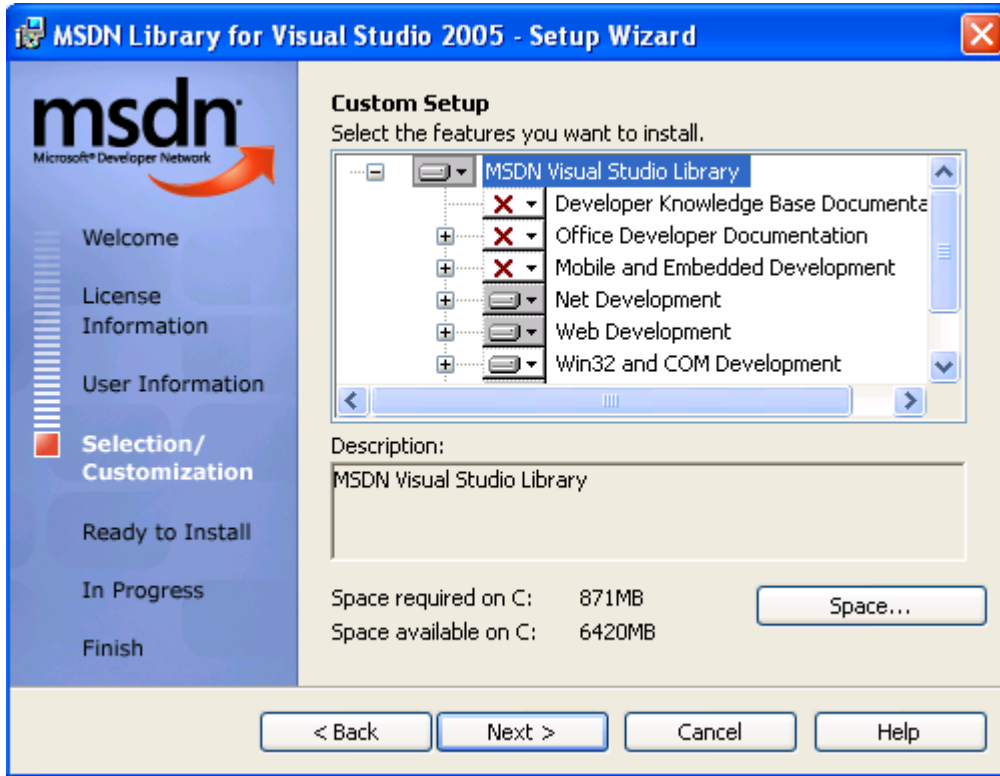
MSDN Library for Visual Studio 2005 - Setup Wizard

msdn
Microsoft® Developer Network

Welcome

License Information

User Information

Selection/ Customization

Ready to Install

In Progress

Finish

Custom Setup
Select the features you want to install.

MSDN Visual Studio Library
Developer Knowledge Base Documenta
Office Developer Documentation
Mobile and Embedded Development
Net Development
Web Development
Win32 and COM Development

Description:
MSDN Visual Studio Library

Space required on C: 871MB
Space available on C: 6420MB

Space...

< Back
Next >
Cancel
Help